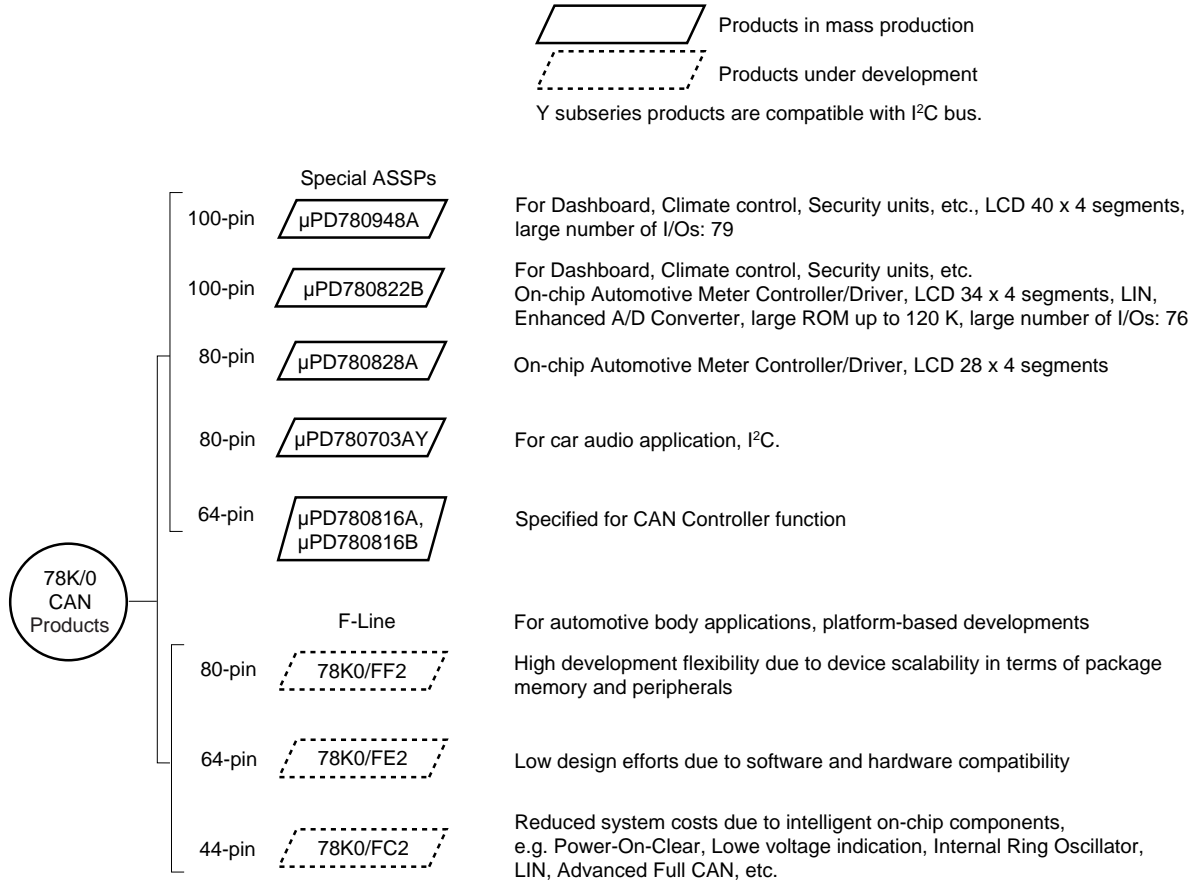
Products in mass production

Products under development

Y subseries products are compatible with I$^2$C bus.

Special ASSPs

100-pin μPD780948A For Dashboard, Climate control, Security units, etc., LCD 40 x 4 segments, large number of I/Os: 79

100-pin μPD780822B For Dashboard, Climate control, Security units, etc. On-chip Automotive Meter Controller/Driver, LCD 34 x 4 segments, LIN, Enhanced A/D Converter, large ROM up to 120 K, large number of I/Os: 76

80-pin μPD780828A On-chip Automotive Meter Controller/Driver, LCD 28 x 4 segments

80-pin μPD780703AY For car audio application, I$^2$C.

64-pin μPD780816A, μPD780816B Specified for CAN Controller function

78K/0 CAN Products

F-Line For automotive body applications, platform-based developments

80-pin 78K0/FF2 High development flexibility due to device scalability in terms of package memory and peripherals

64-pin 78K0/FE2 Low design efforts due to software and hardware compatibility

44-pin 78K0/FC2 Reduced system costs due to intelligent on-chip components, e.g. Power-On-Clear, Lowe voltage indication, Internal Ring Oscillator, LIN, Advanced Full CAN, etc.